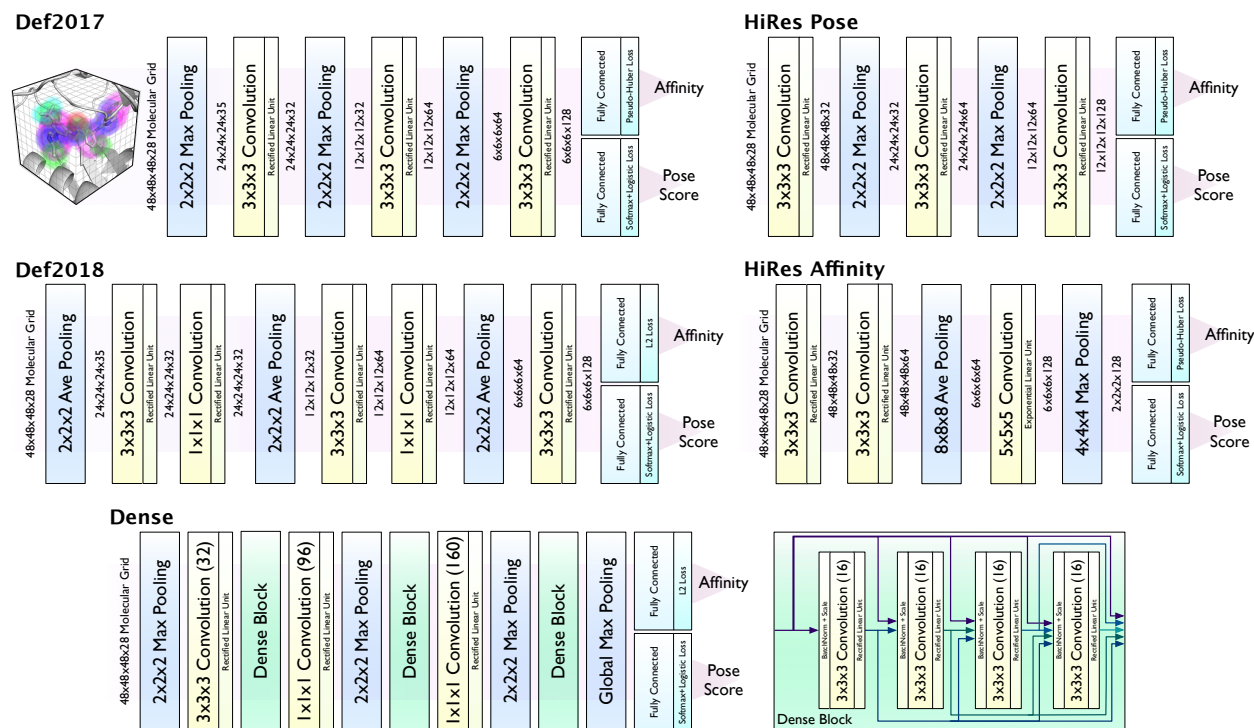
Def2017

48x48x48x28 Molecular Grid
2x2x2 Max Pooling
24x24x24x35
3x3x3 Convolution
Rectified Linear Unit
24x24x24x32
2x2x2 Max Pooling
12x12x12x32
3x3x3 Convolution
Rectified Linear Unit
12x12x12x64
2x2x2 Max Pooling
6x6x6x64
3x3x3 Convolution
Rectified Linear Unit
6x6x6x128
Fully Connected
Pseudo-Huber Loss
Affinity
Fully Connected
Softmax+Logistic Loss
Pose Score

HiRes Pose

48x48x48x28 Molecular Grid
3x3x3 Convolution
Rectified Linear Unit
48x48x48x32
2x2x2 Max Pooling
24x24x24x32
3x3x3 Convolution
Rectified Linear Unit
24x24x24x64
2x2x2 Max Pooling
12x12x12x64
3x3x3 Convolution
Rectified Linear Unit
12x12x12x128
Fully Connected
Pseudo-Huber Loss
Affinity
Fully Connected
Softmax+Logistic Loss
Pose Score

Def2018

48x48x48x28 Molecular Grid
2x2x2 Ave Pooling
24x24x24x35
3x3x3 Convolution
Rectified Linear Unit
24x24x24x32
1x1x1 Convolution
Rectified Linear Unit
24x24x24x32
2x2x2 Ave Pooling
12x12x12x32
3x3x3 Convolution
Rectified Linear Unit
12x12x12x64
1x1x1 Convolution
Rectified Linear Unit
12x12x12x64
2x2x2 Ave Pooling
6x6x6x64
3x3x3 Convolution
Rectified Linear Unit
6x6x6x128
Fully Connected
L2 Loss
Affinity
Fully Connected
Softmax+Logistic Loss
Pose Score

HiRes Affinity

48x48x48x28 Molecular Grid
3x3x3 Convolution
Rectified Linear Unit
48x48x48x32
3x3x3 Convolution
Rectified Linear Unit
48x48x48x64
8x8x8 Ave Pooling
6x6x6x64
5x5x5 Convolution
Exponential Linear Unit
6x6x6x128
4x4x4 Max Pooling
2x2x2x128
Fully Connected
Pseudo-Huber Loss
Affinity
Fully Connected
Softmax+Logistic Loss
Pose Score

Dense

48x48x48x28 Molecular Grid
2x2x2 Max Pooling
3x3x3 Convolution (32)
Rectified Linear Unit
Dense Block
1x1x1 Convolution (96)
Rectified Linear Unit
2x2x2 Max Pooling
Dense Block
1x1x1 Convolution (160)
Rectified Linear Unit
2x2x2 Max Pooling
Dense Block
Global Max Pooling
Fully Connected
L2 Loss
Affinity
Fully Connected
Softmax+Logistic Loss
Pose Score

BatchNorm + Scale
3x3x3 Convolution (16)
Rectified Linear Unit
BatchNorm + Scale
3x3x3 Convolution (16)
Rectified Linear Unit
BatchNorm + Scale
3x3x3 Convolution (16)
Rectified Linear Unit
BatchNorm + Scale
3x3x3 Convolution (16)
Rectified Linear Unit
Dense Block